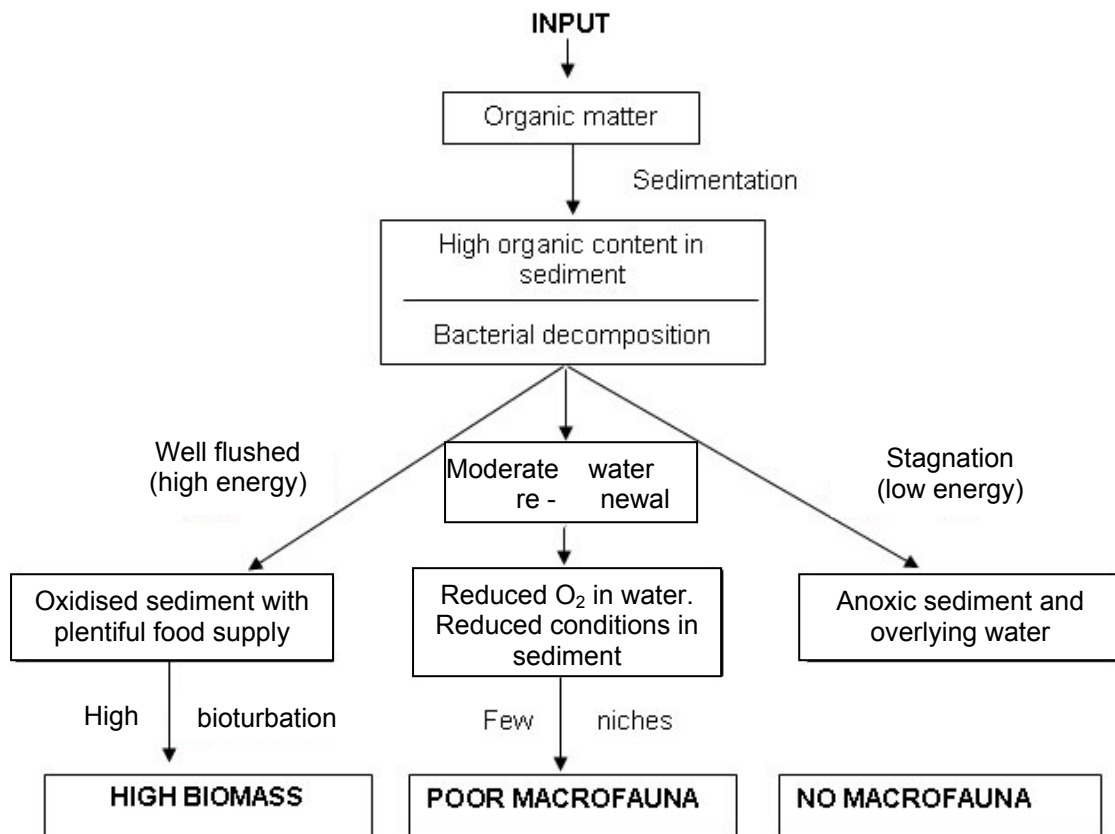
INPUT

Organic matter

Sedimentation

High organic content in sediment

Bacterial decomposition

Well flushed (high energy)

Moderate water re - newal

Stagnation (low energy)

Oxidised sediment with plentiful food supply

Reduced $O_2$ in water. Reduced conditions in sediment

Anoxic sediment and overlying water

High bioturbation

Few niches

HIGH BIOMASS

POOR MACROFAUNA

NO MACROFAUNA